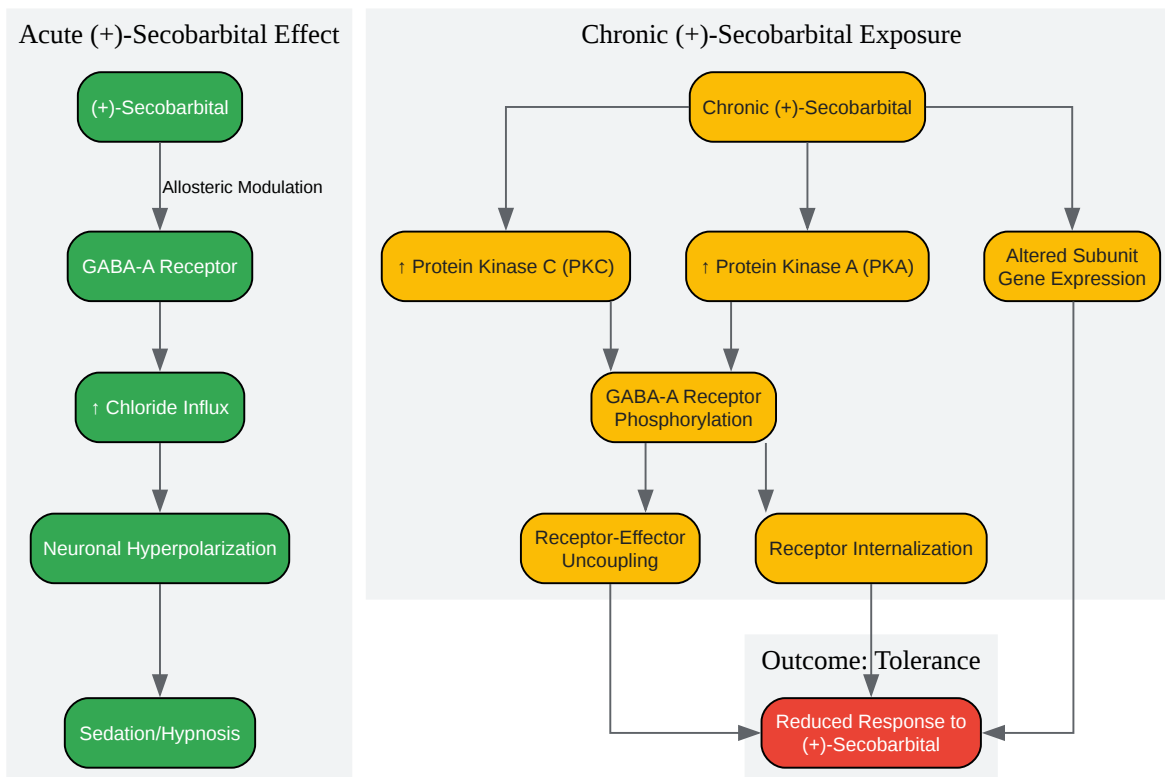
Acute (+)-Secobarbital Effect

(+)-Secobarbital

Allosteric Modulation

GABA-A Receptor

↑ Chloride Influx

Neuronal Hyperpolarization

Sedation/Hypnosis

Chronic (+)-Secobarbital Exposure

Chronic (+)-Secobarbital

↑ Protein Kinase C (PKC)

↑ Protein Kinase A (PKA)

Altered Subunit Gene Expression

GABA-A Receptor Phosphorylation

Receptor-Effector Uncoupling

Receptor Internalization

Outcome: Tolerance

Reduced Response to (+)-Secobarbital